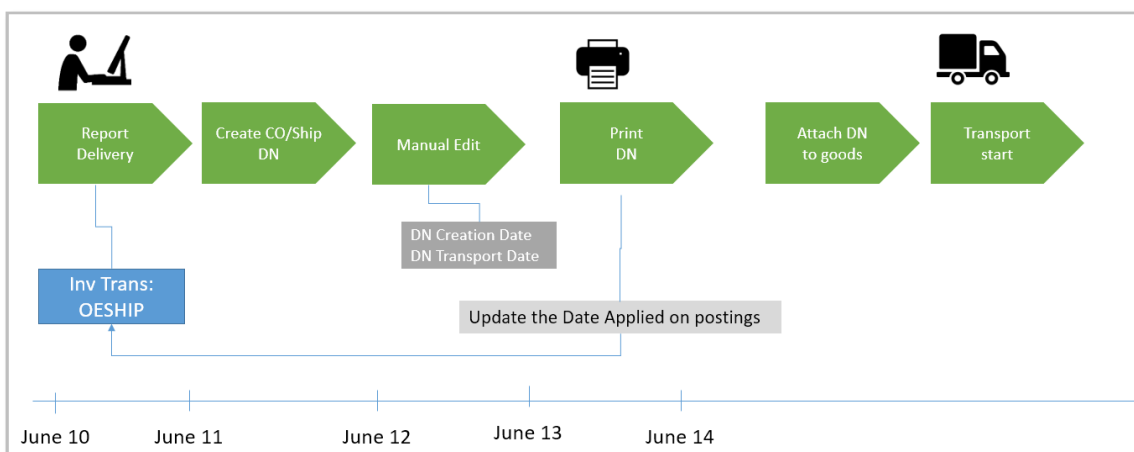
Report Delivery

Create CO/Ship DN

Manual Edit

Print DN

Attach DN to goods

Transport start

DN Creation Date
DN Transport Date

Inv Trans: OESHIP

Update the Date Applied on postings

June 10

June 11

June 12

June 13

June 14